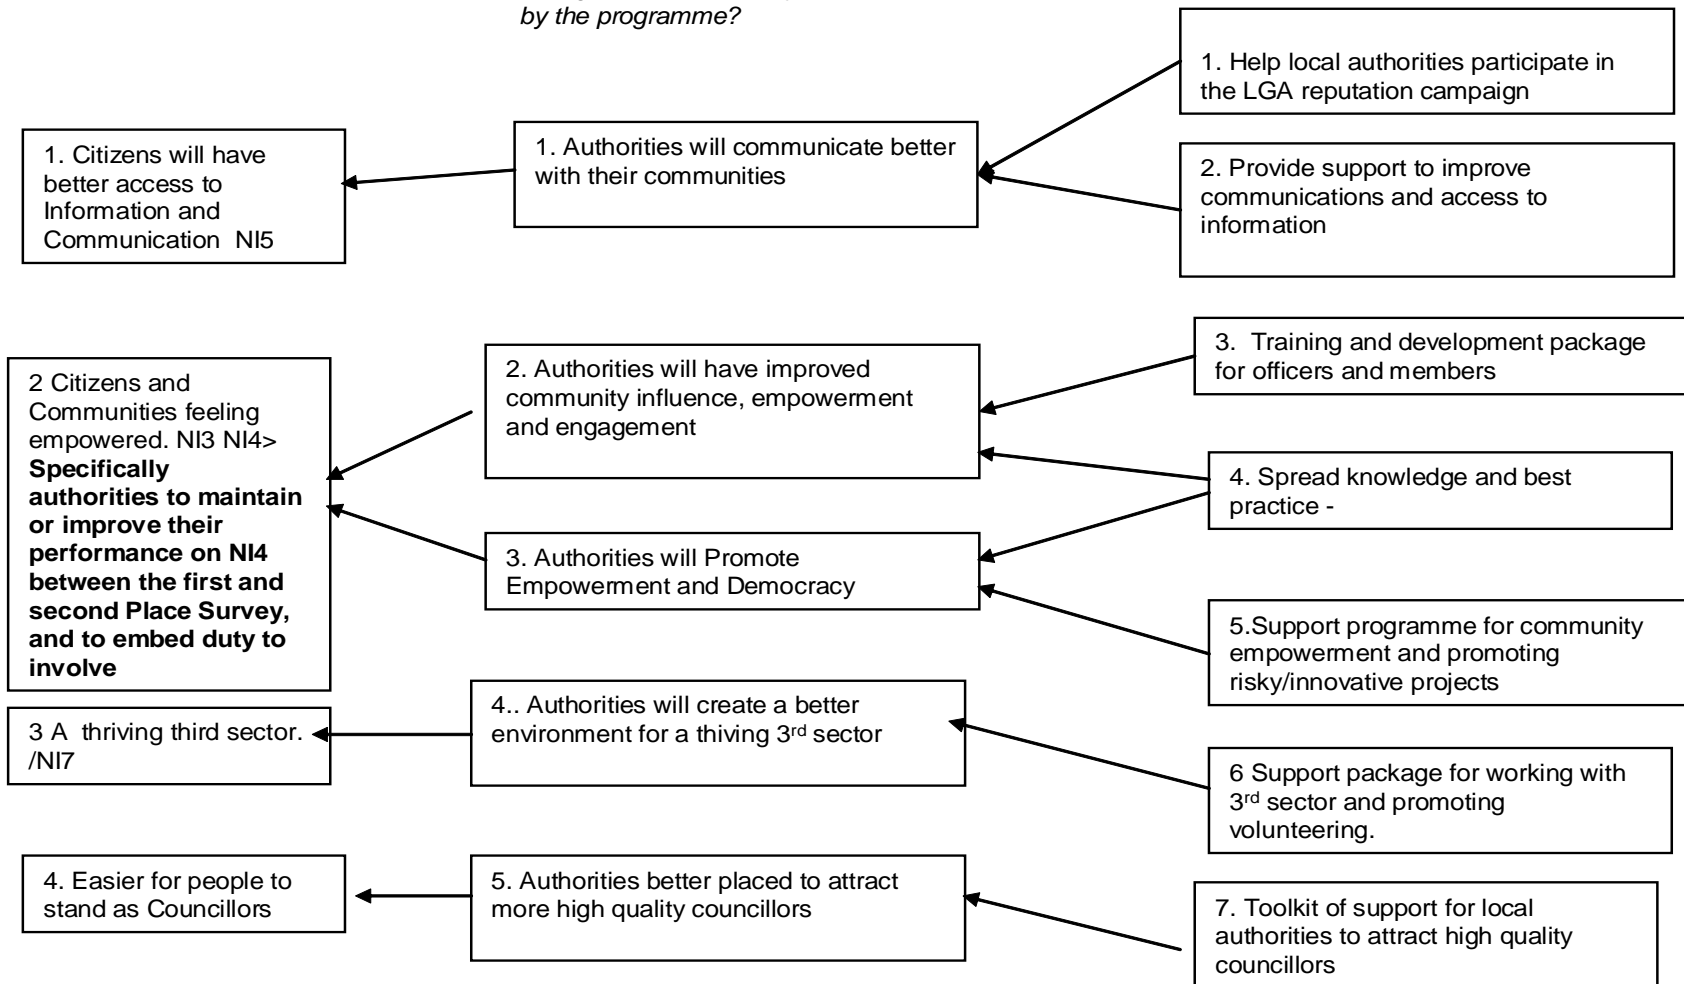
by the programme?

1. Help local authorities participate in the LGA reputation campaign

1. Citizens will have better access to Information and Communication NI5

1. Authorities will communicate better with their communities

2. Provide support to improve communications and access to information

3. Training and development package for officers and members

2 Citizens and Communities feeling empowered. NI3 NI4> **Specifically authorities to maintain or improve their performance on NI4 between the first and second Place Survey, and to embed duty to involve**

2. Authorities will have improved community influence, empowerment and engagement

4. Spread knowledge and best practice -

3. Authorities will Promote Empowerment and Democracy

5.Support programme for community empowerment and promoting risky/innovative projects

3 A thriving third sector. /NI7

4.. Authorities will create a better environment for a thiving 3$^{rd}$ sector

6 Support package for working with 3$^{rd}$ sector and promoting volunteering.

4. Easier for people to stand as Councillors

5. Authorities better placed to attract more high quality councillors

7. Toolkit of support for local authorities to attract high quality councillors